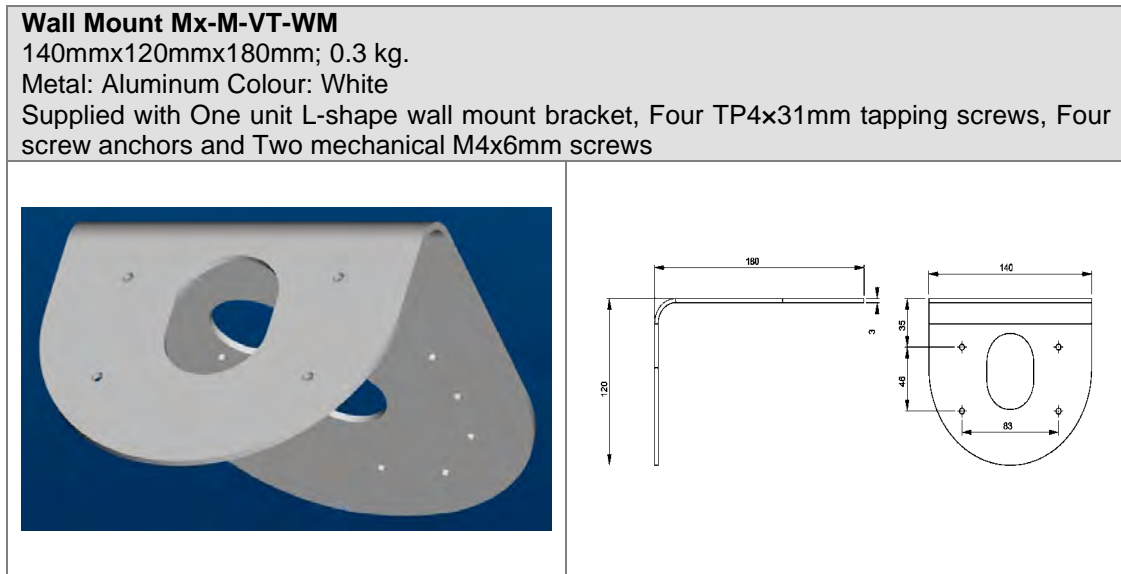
**Wall Mount Mx-M-VT-WM**
140mmx120mmx180mm; 0.3 kg.
Metal: Aluminum Colour: White
Supplied with One unit L-shape wall mount bracket, Four TP4×31mm tapping screws, Four screw anchors and Two mechanical M4x6mm screws

180
3
120
140
35
46
83